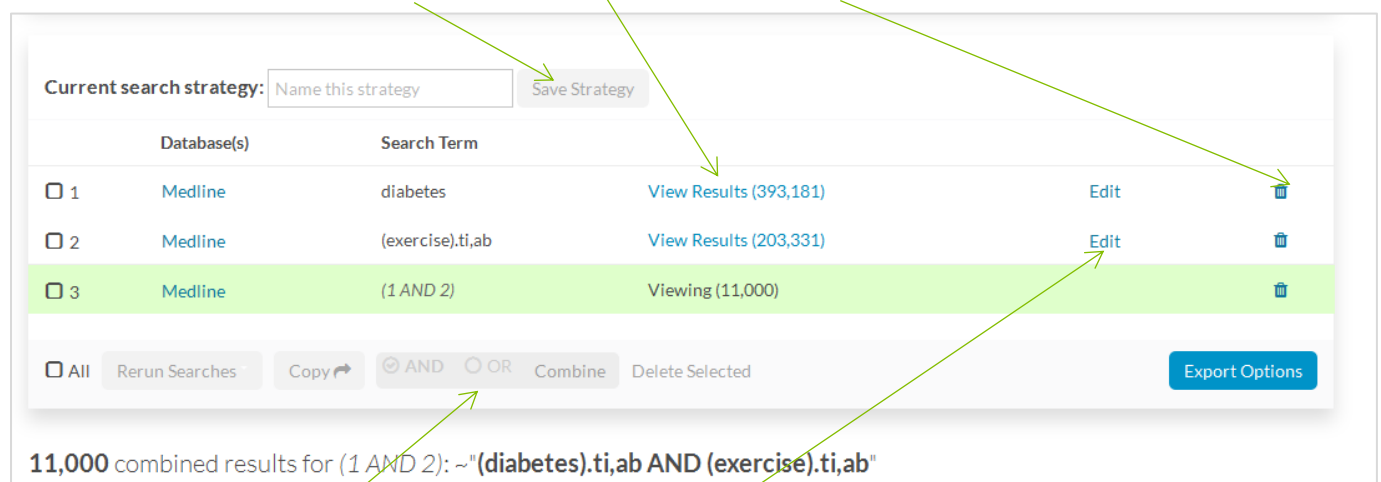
Current search strategy: Name this strategy Save Strategy

| | Database(s) | Search Term | | | |
|---|---|---|---|---|---|
| 1 | Medline | diabetes | View Results (393,181) | Edit | |
| 2 | Medline | (exercise).ti,ab | View Results (203,331) | Edit | |
| 3 | Medline | (1 AND 2) | Viewing (11,000) | | |

All Rerun Searches Copy AND OR Combine Delete Selected Export Options

11,000 combined results for (1 AND 2): ~"(diabetes).ti,ab AND (exercise).ti,ab"